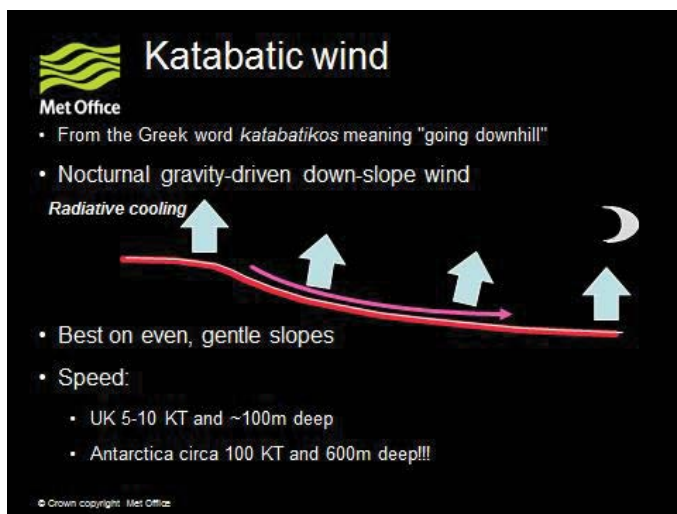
Met Office

Katabatic wind

• From the Greek word *katabatikos* meaning "going downhill"

• Nocturnal gravity-driven down-slope wind

Radiative cooling

• Best on even, gentle slopes

• Speed:

• UK 5-10 KT and ~100m deep

• Antarctica circa 100 KT and 600m deep!!!

© Crown copyright Met Office